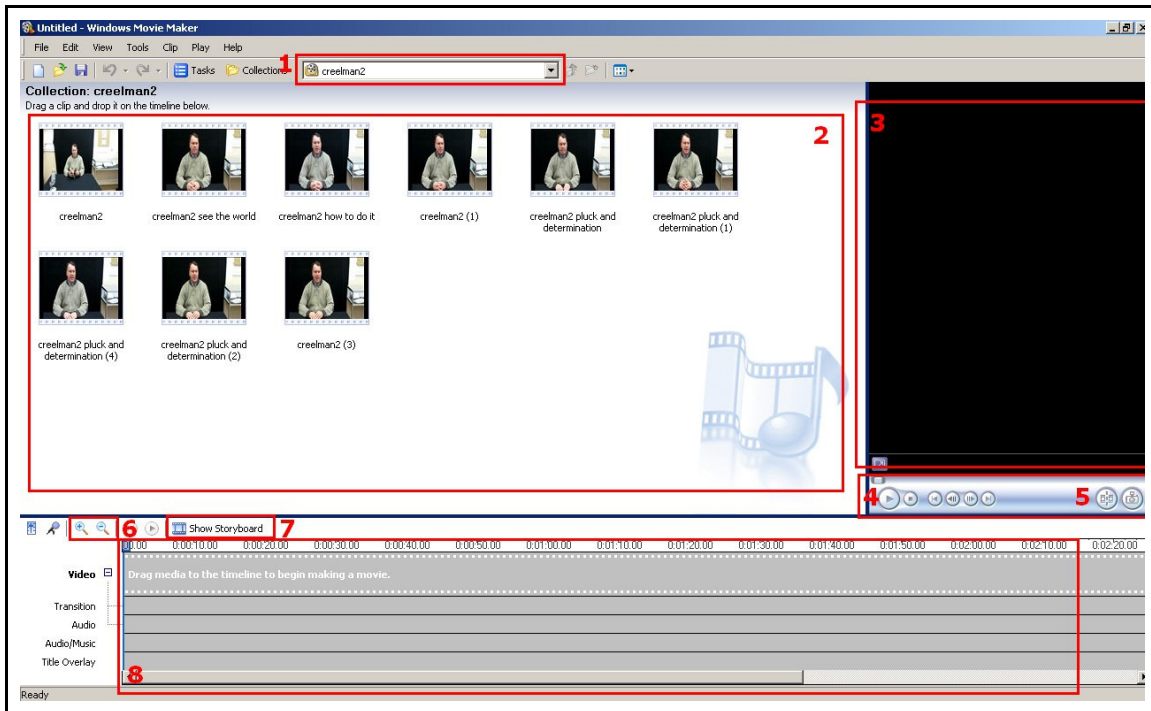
Untitled - Windows Movie Maker

File Edit View Tools Clip Play Help

Tasks Collections 1 creelman2

Collection: creelman2
Drag a clip and drop it on the timeline below.

2

3

creelman2

creelman2 see the world

creelman2 how to do it

creelman2 (1)

creelman2 pluck and determination

creelman2 pluck and determination (1)

creelman2 pluck and determination (4)

creelman2 pluck and determination (2)

creelman2 (3)

4

5

6 Show Storyboard 7

0:00 0:00:10.00 0:00:20.00 0:00:30.00 0:00:40.00 0:00:50.00 0:01:00.00 0:01:10.00 0:01:20.00 0:01:30.00 0:01:40.00 0:01:50.00 0:02:00.00 0:02:10.00 0:02:20.00

Video

Drag media to the timeline to begin making a movie.

Transition

Audio

Audio/Music

Title Overlay

8

Ready